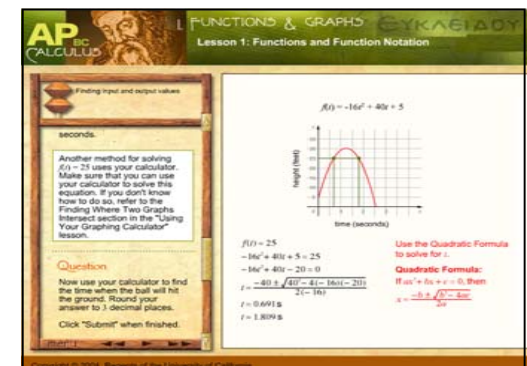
AP BC CALCULUS

FUNCTIONS & GRAPHS ΕΥΚΛΕΙΔΟΥ

Lesson 1: Functions and Function Notation

Finding input and output values

seconds.

Another method for solving $f(t) = 25$ uses your calculator. Make sure that you can use your calculator to solve this equation. If you don't know how to do so, refer to the Finding Where Two Graphs Intersect section in the "Using Your Graphing Calculator" lesson.

Question

Now use your calculator to find the time when the ball will hit the ground. Round your answer to 3 decimal places.

Click "Submit" when finished.

$f(t) = -16t^2 + 40t + 5$

height (feet)

time (seconds)

$f(t) = 25$

$-16t^2 + 40t + 5 = 25$

$-16t^2 + 40t - 20 = 0$

$t = \frac{-40 \pm \sqrt{40^2 - 4(-16)(-20)}}{2(-16)}$

$t = 0.691$ s

$t = 1.809$ s

Use the Quadratic Formula to solve for $t$.

Quadratic Formula:

If $ax^2 + bx + c = 0$, then

$x = \frac{-b \pm \sqrt{b^2 - 4ac}}{2a}$

menu

Copyright © 2004, Regents of the University of California